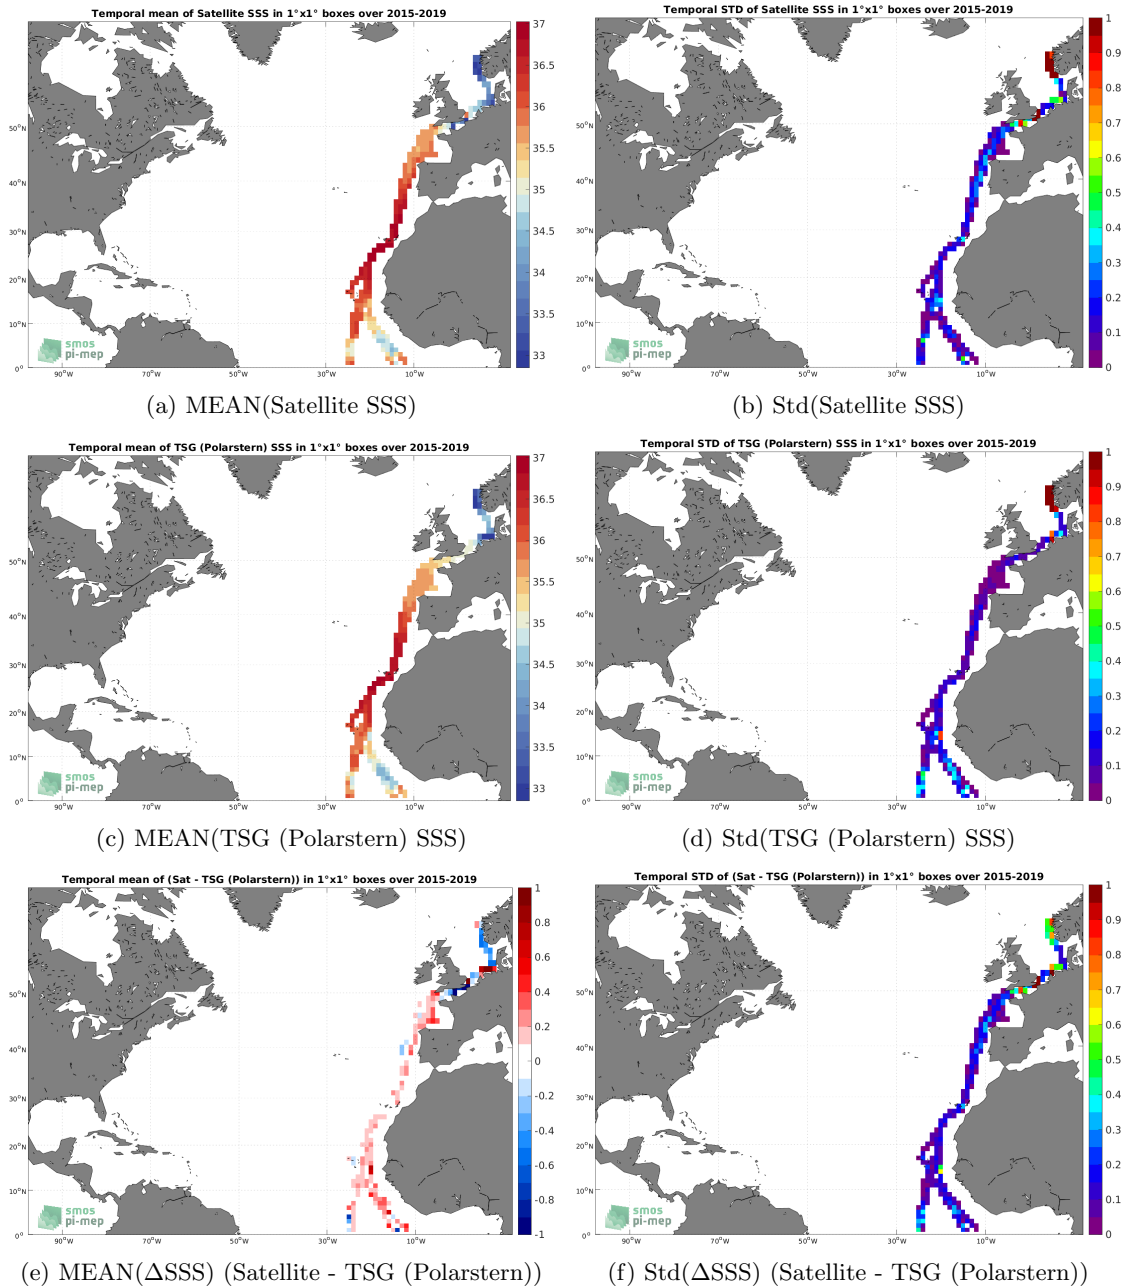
Temporal mean of Satellite SSS in 1°x1° boxes over 2015-2019

37
36.5
36
35.5
35
34.5
34
33.5
33

50°N
40°N
30°N
20°N
10°N
0°

90°W 70°W 50°W 30°W 10°W

smos
pi-mep

(a) MEAN(Satellite SSS)

Temporal STD of Satellite SSS in 1°x1° boxes over 2015-2019

1
0.9
0.8
0.7
0.6
0.5
0.4
0.3
0.2
0.1
0

50°N
40°N
30°N
20°N
10°N
0°

90°W 70°W 50°W 30°W 10°W

smos
pi-mep

(b) Std(Satellite SSS)

Temporal mean of TSG (Polarstern) SSS in 1°x1° boxes over 2015-2019

37
36.5
36
35.5
35
34.5
34
33.5
33

50°N
40°N
30°N
20°N
10°N
0°

90°W 70°W 50°W 30°W 10°W

smos
pi-mep

(c) MEAN(TSG (Polarstern) SSS)

Temporal STD of TSG (Polarstern) SSS in 1°x1° boxes over 2015-2019

1
0.9
0.8
0.7
0.6
0.5
0.4
0.3
0.2
0.1
0

50°N
40°N
30°N
20°N
10°N
0°

90°W 70°W 50°W 30°W 10°W

smos
pi-mep

(d) Std(TSG (Polarstern) SSS)

Temporal mean of (Sat - TSG (Polarstern)) in 1°x1° boxes over 2015-2019

1
0.8
0.6
0.4
0.2
0
-0.2
-0.4
-0.6
-0.8
-1

50°N
40°N
30°N
20°N
10°N
0°

90°W 70°W 50°W 30°W 10°W

smos
pi-mep

(e) MEAN($\Delta$SSS) (Satellite - TSG (Polarstern))

Temporal STD of (Sat - TSG (Polarstern)) in 1°x1° boxes over 2015-2019

1
0.9
0.8
0.7
0.6
0.5
0.4
0.3
0.2
0.1
0

50°N
40°N
30°N
20°N
10°N
0°

90°W 70°W 50°W 30°W 10°W

smos
pi-mep

(f) Std($\Delta$SSS) (Satellite - TSG (Polarstern))